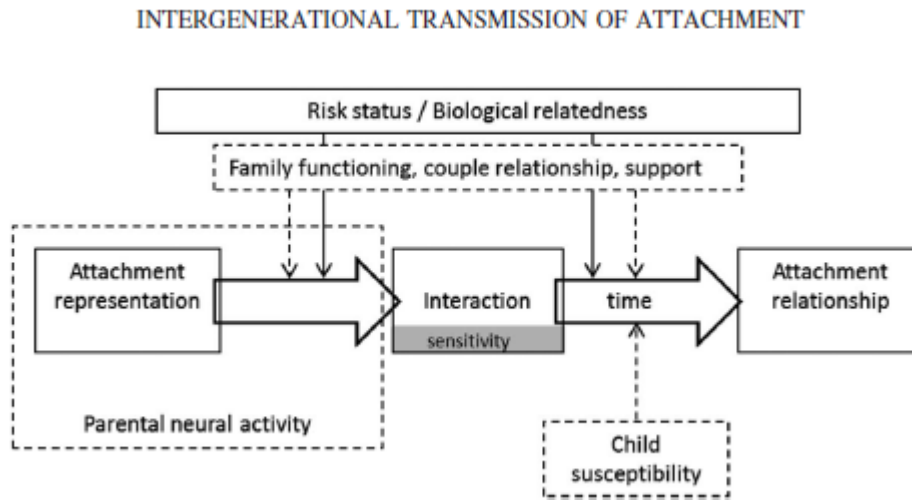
INTERGENERATIONAL TRANSMISSION OF ATTACHMENT

Risk status / Biological relatedness

Family functioning, couple relationship, support

Attachment representation

Interaction

sensitivity

time

Attachment relationship

Parental neural activity

Child susceptibility